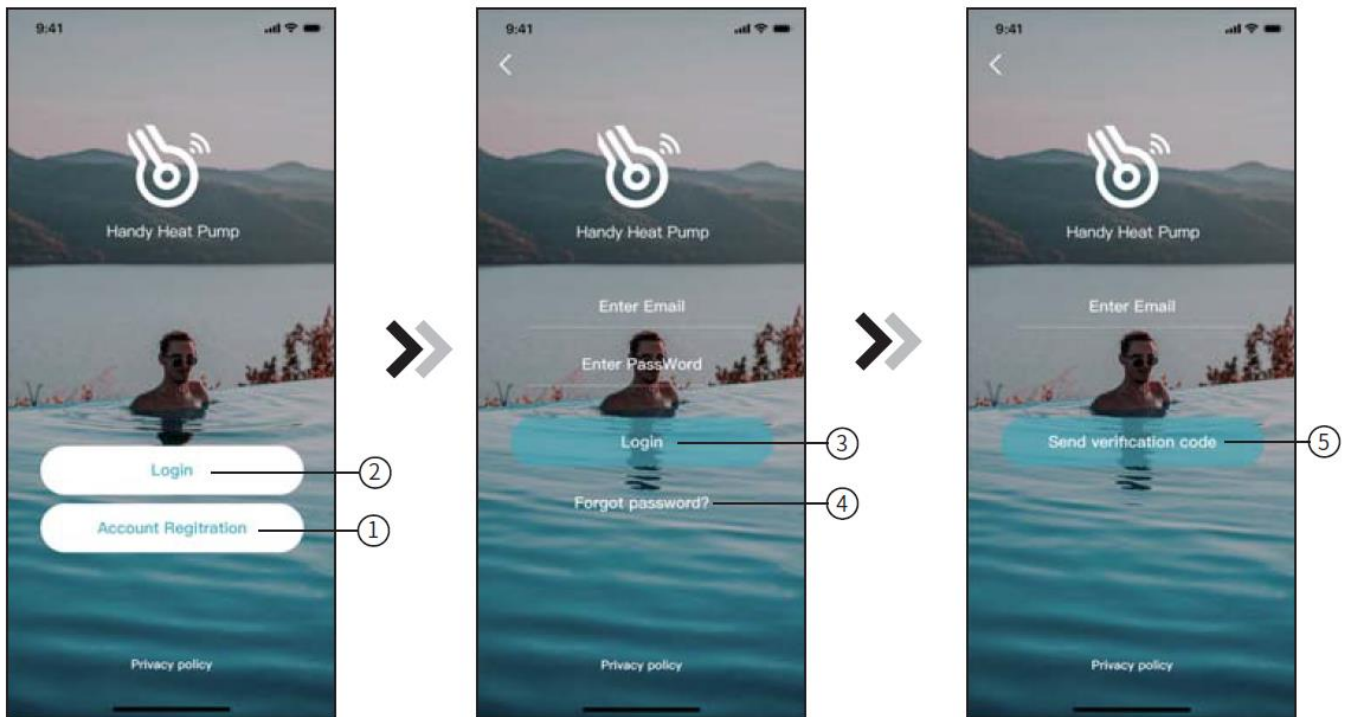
9:41

Handy Heat Pump

Login ②

Account Regitration ①

Privacy policy

9:41

<

Handy Heat Pump

Enter Email

Enter PassWord

Login ③

Forgot password? ④

Privacy policy

9:41

<

Handy Heat Pump

Enter Email

Send verification code ⑤

Privacy policy